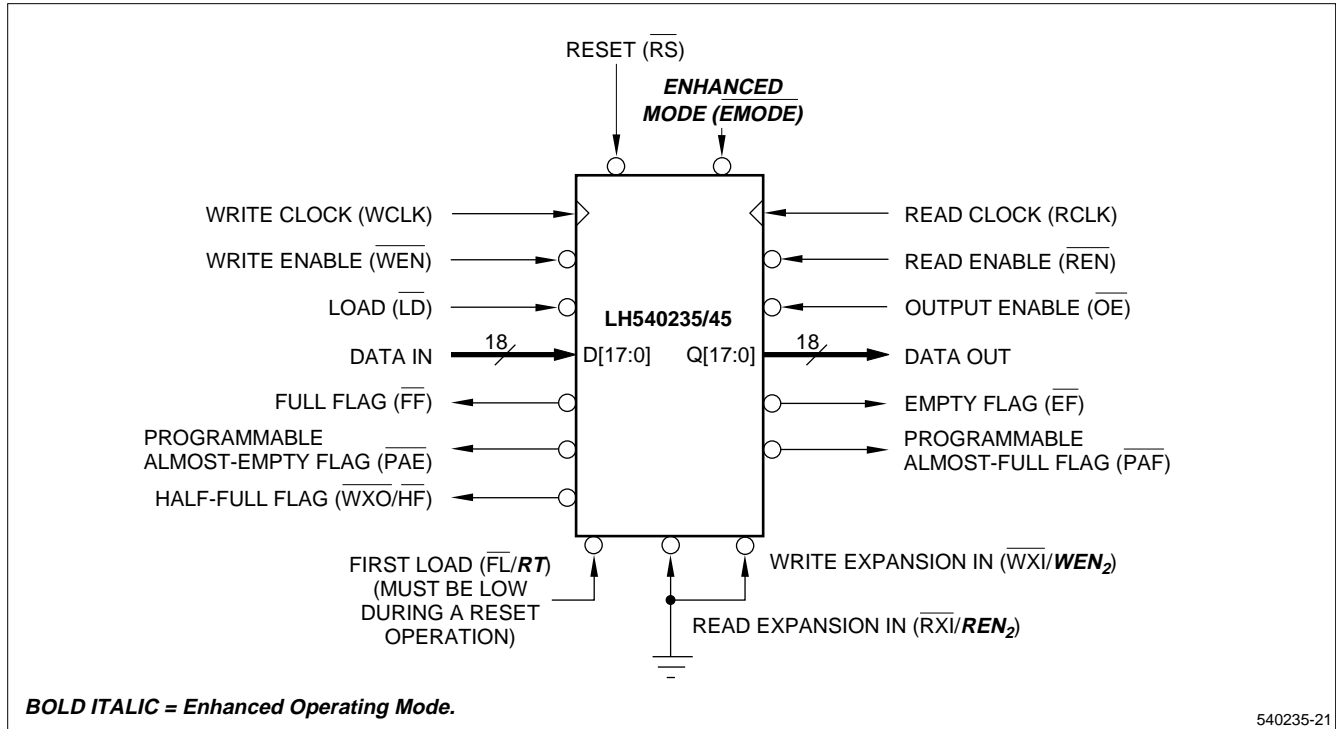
RESET ($\overline{RS}$)

***ENHANCED MODE ($\overline{EMODE}$)***

WRITE CLOCK (WCLK)

READ CLOCK (RCLK)

WRITE ENABLE ($\overline{WEN}$)

READ ENABLE ($\overline{REN}$)

LOAD ($\overline{LD}$)

OUTPUT ENABLE ($\overline{OE}$)

**LH540235/45**

DATA IN

18

D[17:0]

Q[17:0]

18

DATA OUT

FULL FLAG ($\overline{FF}$)

EMPTY FLAG ($\overline{EF}$)

PROGRAMMABLE ALMOST-EMPTY FLAG ($\overline{PAE}$)

PROGRAMMABLE ALMOST-FULL FLAG ($\overline{PAF}$)

HALF-FULL FLAG ($\overline{WXO}$/$\overline{HF}$)

FIRST LOAD ($\overline{FL}$/***RT***) (MUST BE LOW DURING A RESET OPERATION)

WRITE EXPANSION IN ($\overline{WXI}$/***$WEN_2$***)

READ EXPANSION IN ($\overline{RXI}$/***$REN_2$***)

***BOLD ITALIC = Enhanced Operating Mode.***

540235-21